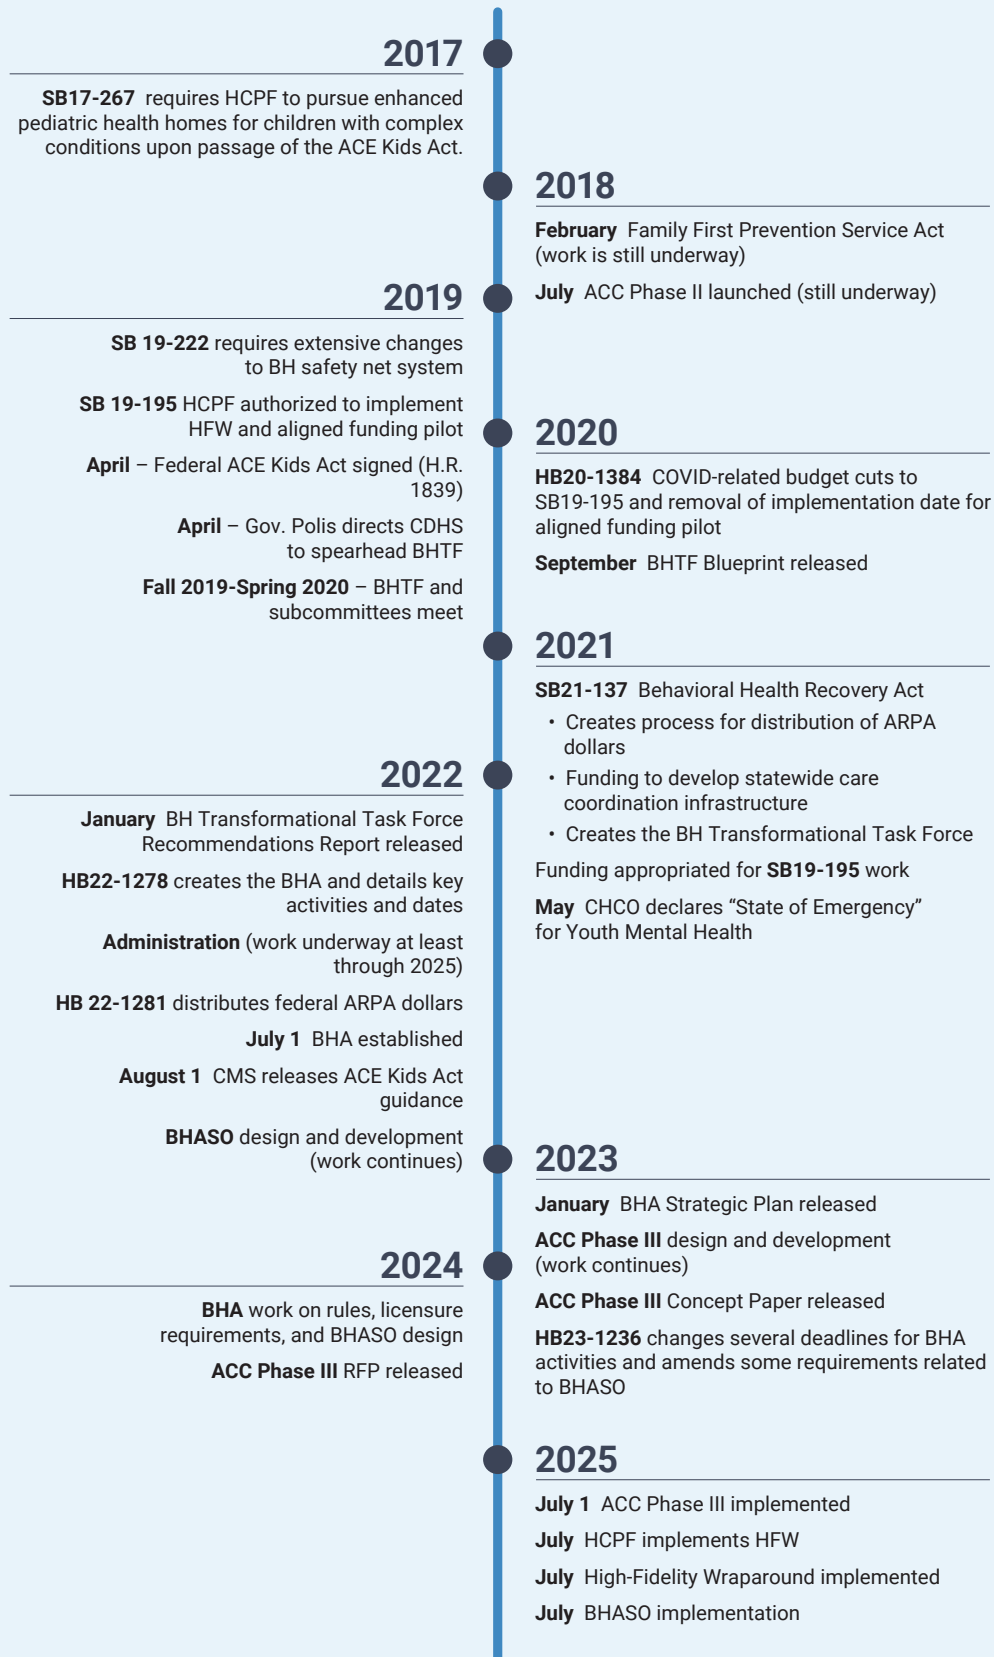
2017

SB17-267 requires HCPF to pursue enhanced pediatric health homes for children with complex conditions upon passage of the ACE Kids Act.

2018

February Family First Prevention Service Act (work is still underway)

July ACC Phase II launched (still underway)

2019

SB 19-222 requires extensive changes to BH safety net system

SB 19-195 HCPF authorized to implement HFW and aligned funding pilot

April – Federal ACE Kids Act signed (H.R. 1839)

April – Gov. Polis directs CDHS to spearhead BHTF

Fall 2019-Spring 2020 – BHTF and subcommittees meet

2020

HB20-1384 COVID-related budget cuts to SB19-195 and removal of implementation date for aligned funding pilot

September BHTF Blueprint released

2021

SB21-137 Behavioral Health Recovery Act

• Creates process for distribution of ARPA dollars
• Funding to develop statewide care coordination infrastructure
• Creates the BH Transformational Task Force

Funding appropriated for SB19-195 work

May CHCO declares "State of Emergency" for Youth Mental Health

2022

January BH Transformational Task Force Recommendations Report released

HB22-1278 creates the BHA and details key activities and dates

Administration (work underway at least through 2025)

HB 22-1281 distributes federal ARPA dollars

July 1 BHA established

August 1 CMS releases ACE Kids Act guidance

BHASO design and development (work continues)

2023

January BHA Strategic Plan released

ACC Phase III design and development (work continues)

ACC Phase III Concept Paper released

HB23-1236 changes several deadlines for BHA activities and amends some requirements related to BHASO

2024

BHA work on rules, licensure requirements, and BHASO design

ACC Phase III RFP released

2025

July 1 ACC Phase III implemented

July HCPF implements HFW

July High-Fidelity Wraparound implemented

July BHASO implementation